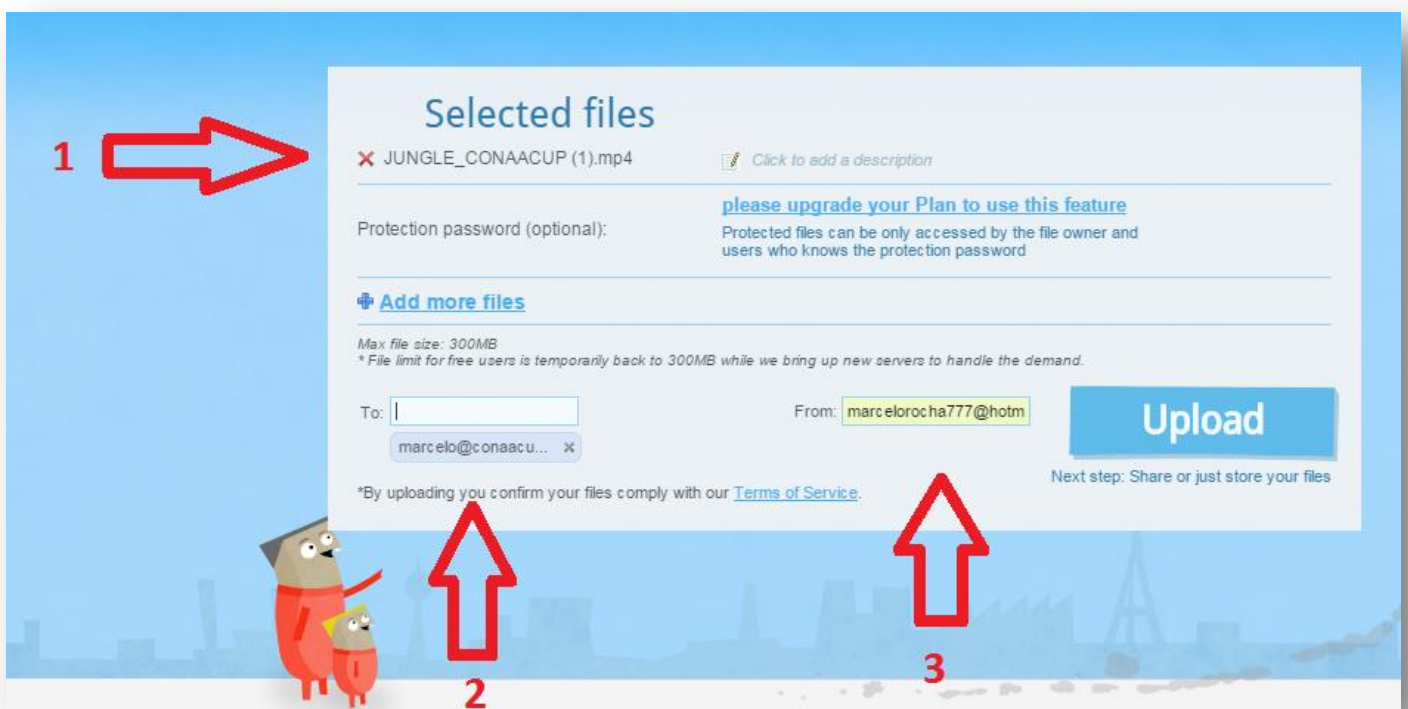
Selected files

1

× JUNGLE_CONAACUP (1).mp4

Click to add a description

Protection password (optional):

please upgrade your Plan to use this feature

Protected files can be only accessed by the file owner and users who knows the protection password

Add more files

Max file size: 300MB
* File limit for free users is temporarily back to 300MB while we bring up new servers to handle the demand.

To:

marcelo@conaacu... ×

From: marcelorocha777@hotm

Upload

Next step: Share or just store your files

*By uploading you confirm your files comply with our Terms of Service.

2

3